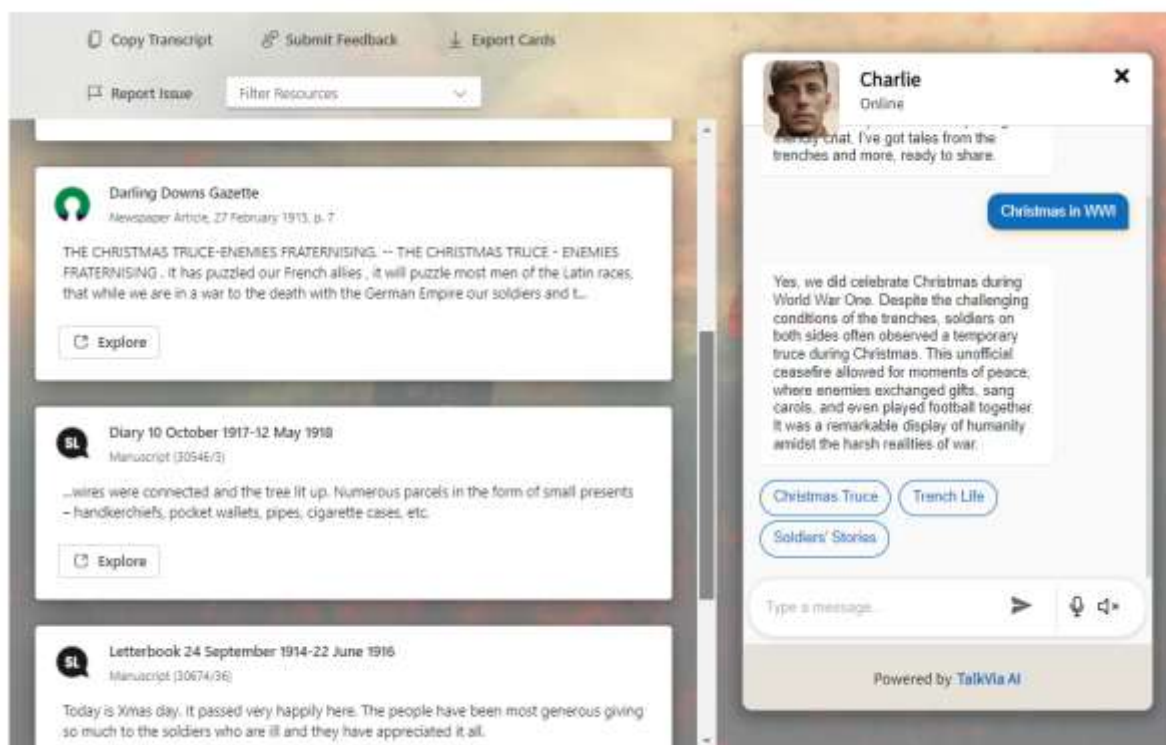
Copy Transcript Submit Feedback Export Cards

Report Issue Filter Resources

Darling Downs Gazette
Newspaper Article, 27 February 1915, p. 7

THE CHRISTMAS TRUCE-ENEMIES FRATERNISING. -- THE CHRISTMAS TRUCE - ENEMIES FRATERNISING . It has puzzled our French allies , it will puzzle most men of the Latin races, that while we are in a war to the death with the German Empire our soldiers and t...

Explore

SL
Diary 10 October 1917-12 May 1918
Manuscript (30546/3)

...wires were connected and the tree lit up. Numerous parcels in the form of small presents – handkerchiefs, pocket wallets, pipes, cigarette cases, etc.

Explore

SL
Letterbook 24 September 1914-22 June 1916
Manuscript (30674/36)

Today is Xmas day. It passed very happily here. The people have been most generous giving so much to the soldiers who are ill and they have appreciated it all.

Charlie
Online

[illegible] chat. I've got tales from the trenches and more, ready to share.

Christmas in WWI

Yes, we did celebrate Christmas during World War One. Despite the challenging conditions of the trenches, soldiers on both sides often observed a temporary truce during Christmas. This unofficial ceasefire allowed for moments of peace, where enemies exchanged gifts, sang carols, and even played football together. It was a remarkable display of humanity amidst the harsh realities of war.

Christmas Truce
Trench Life
Soldiers' Stories

Type a message...

Powered by TalkVia AI